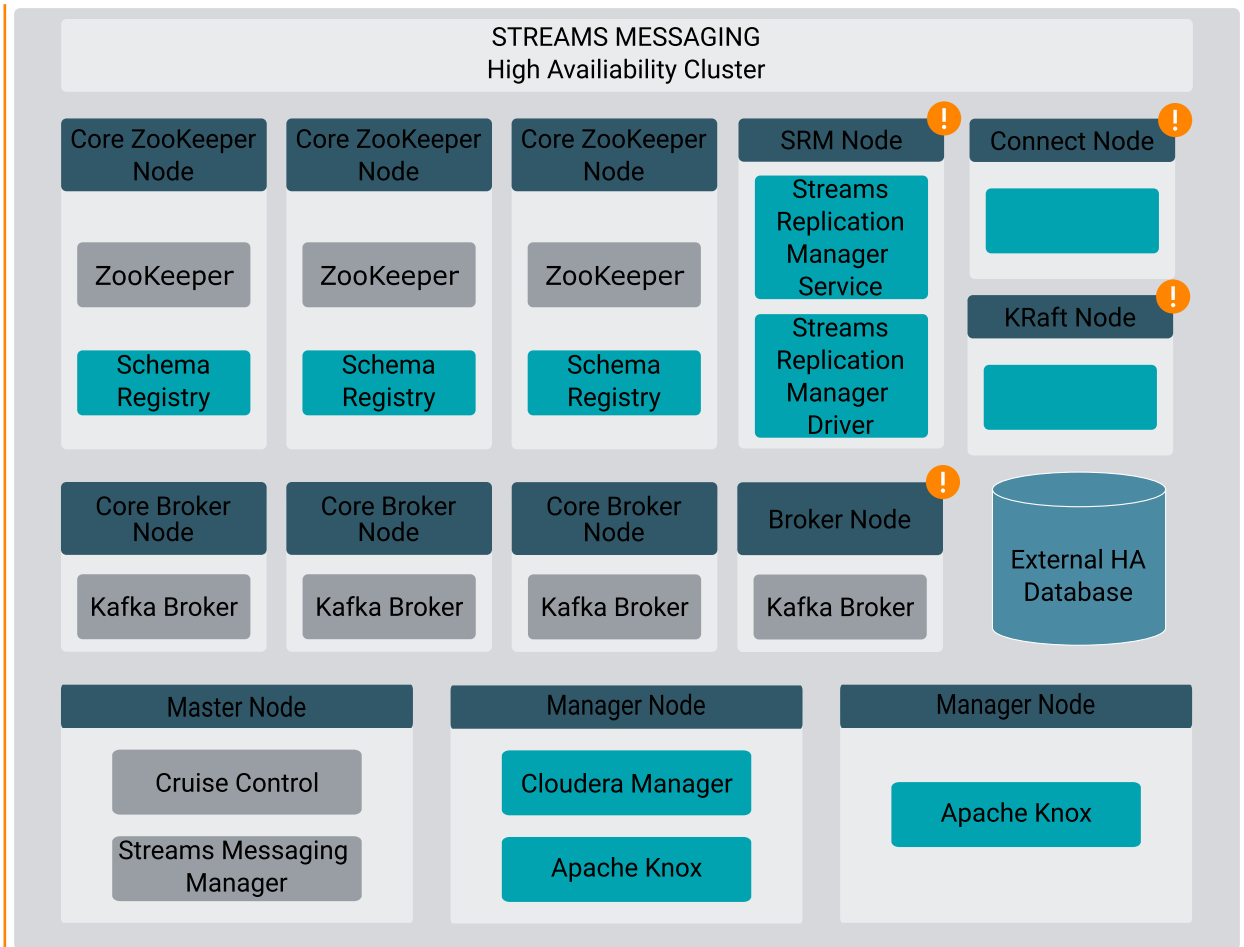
STREAMS MESSAGING
High Availiability Cluster

Core ZooKeeper Node

ZooKeeper

Schema Registry

Core ZooKeeper Node

ZooKeeper

Schema Registry

Core ZooKeeper Node

ZooKeeper

Schema Registry

SRM Node

!

Streams Replication Manager Service

Streams Replication Manager Driver

Connect Node

!

KRaft Node

!

Core Broker Node

Kafka Broker

Core Broker Node

Kafka Broker

Core Broker Node

Kafka Broker

Broker Node

!

Kafka Broker

External HA Database

Master Node

Cruise Control

Streams Messaging Manager

Manager Node

Cloudera Manager

Apache Knox

Manager Node

Apache Knox